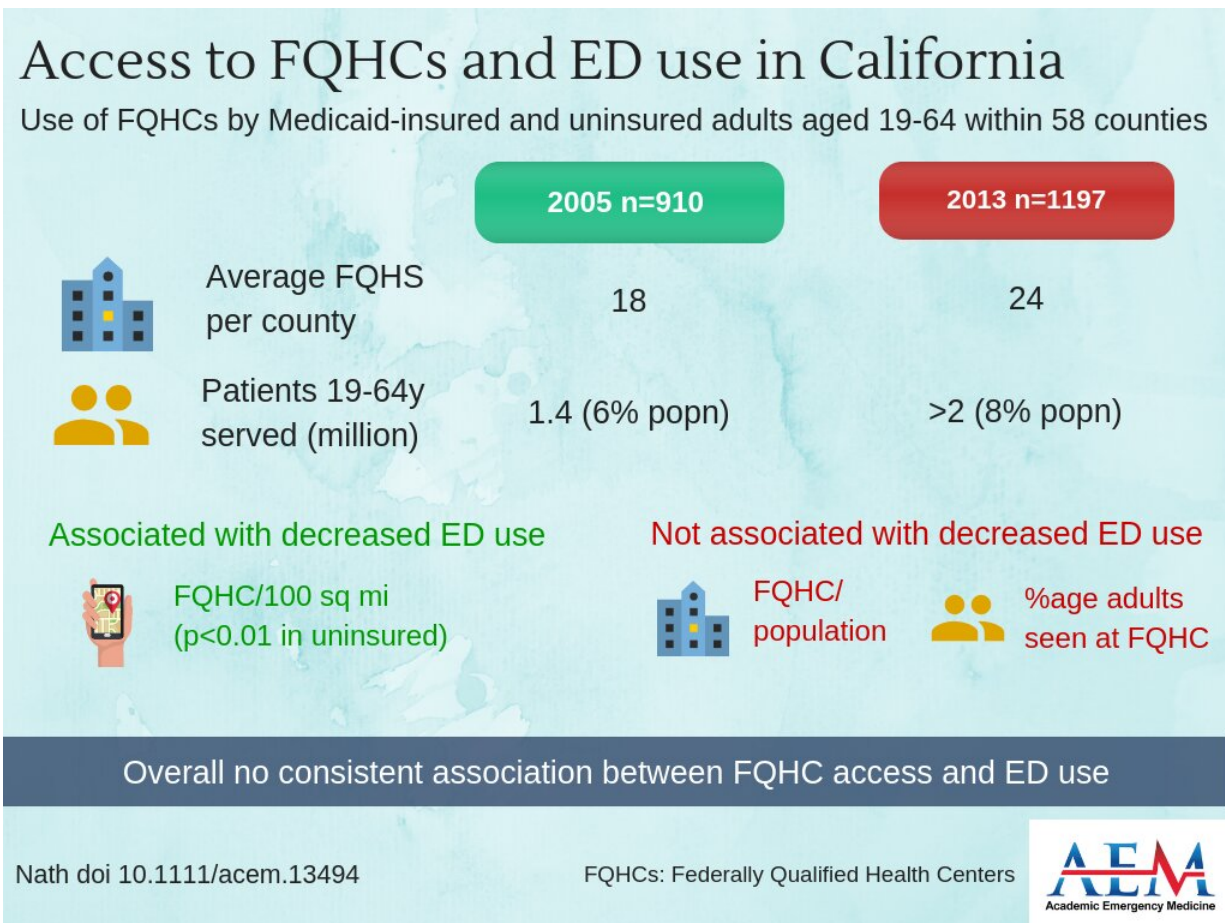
Access to FQHCs and ED use in California

Use of FQHCs by Medicaid-insured and uninsured adults aged 19-64 within 58 counties

| | 2005 n=910 | 2013 n=1197 |
|---|---|---|
| Average FQHS per county | 18 | 24 |
| Patients 19-64y served (million) | 1.4 (6% popn) | >2 (8% popn) |

Associated with decreased ED use

FQHC/100 sq mi (p<0.01 in uninsured)

Not associated with decreased ED use

FQHC/ population

%age adults seen at FQHC

Overall no consistent association between FQHC access and ED use

Nath doi 10.1111/acem.13494

FQHCs: Federally Qualified Health Centers

AEM
Academic Emergency Medicine